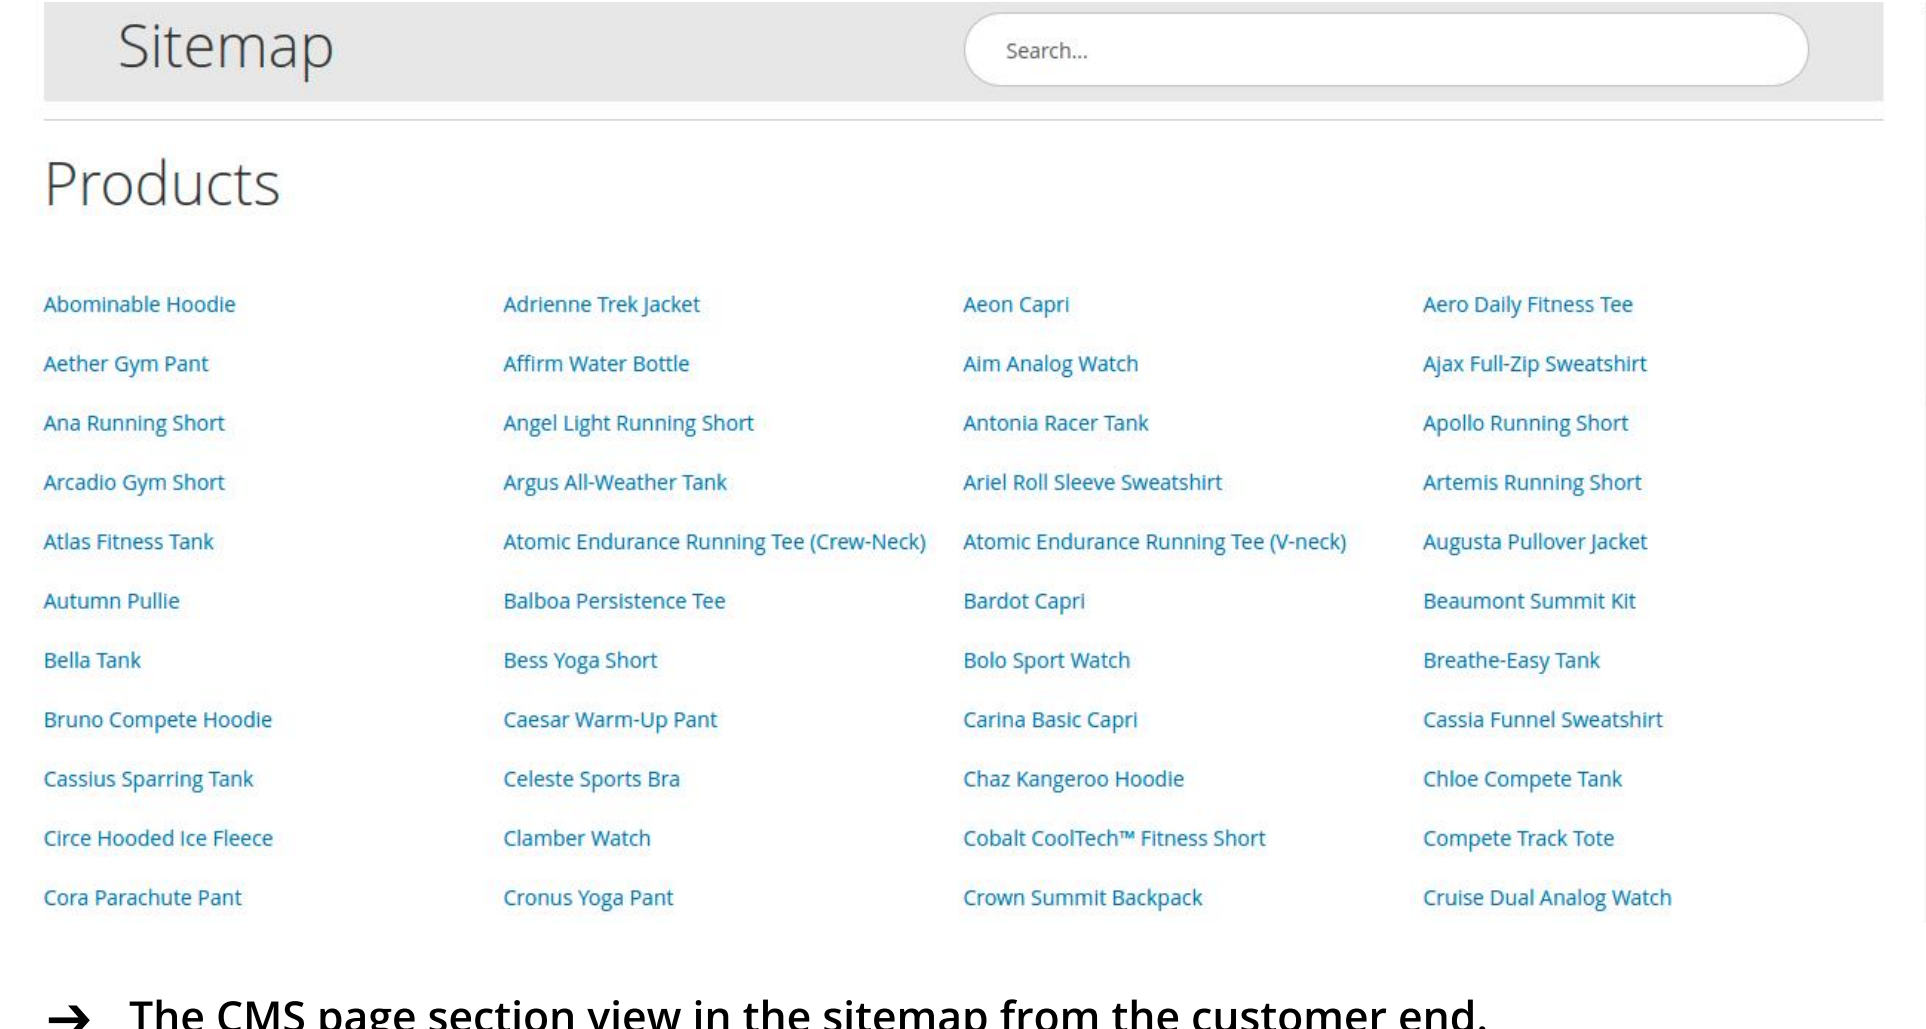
Sitemap

Search...

Products

Abominable Hoodie
Adrienne Trek Jacket
Aeon Capri
Aero Daily Fitness Tee
Aether Gym Pant
Affirm Water Bottle
Aim Analog Watch
Ajax Full-Zip Sweatshirt
Ana Running Short
Angel Light Running Short
Antonia Racer Tank
Apollo Running Short
Arcadio Gym Short
Argus All-Weather Tank
Ariel Roll Sleeve Sweatshirt
Artemis Running Short
Atlas Fitness Tank
Atomic Endurance Running Tee (Crew-Neck)
Atomic Endurance Running Tee (V-neck)
Augusta Pullover Jacket
Autumn Pullie
Balboa Persistence Tee
Bardot Capri
Beaumont Summit Kit
Bella Tank
Bess Yoga Short
Bolo Sport Watch
Breathe-Easy Tank
Bruno Compete Hoodie
Caesar Warm-Up Pant
Carina Basic Capri
Cassia Funnel Sweatshirt
Cassius Sparring Tank
Celeste Sports Bra
Chaz Kangeroo Hoodie
Chloe Compete Tank
Circe Hooded Ice Fleece
Clamber Watch
Cobalt CoolTech™ Fitness Short
Compete Track Tote
Cora Parachute Pant
Cronus Yoga Pant
Crown Summit Backpack
Cruise Dual Analog Watch

→ The CMS page section view in the sitemap from the customer end.